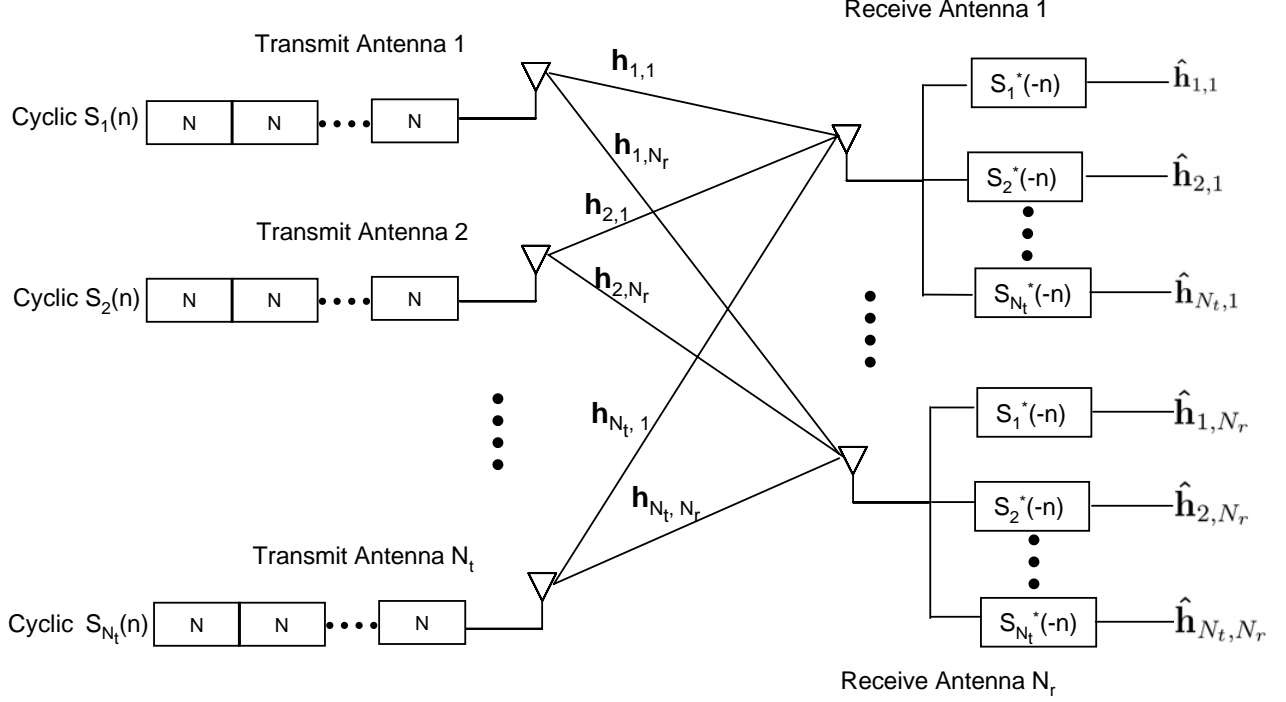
Receive Antenna 1

Transmit Antenna 1

Cyclic $S_1(n)$ N N N

$\mathbf{h}_{1,1}$

$\mathbf{h}_{1,N_r}$

$\mathbf{h}_{2,1}$

Transmit Antenna 2

Cyclic $S_2(n)$ N N N

$\mathbf{h}_{2,N_r}$

$S_1^*(-n)$ $\hat{\mathbf{h}}_{1,1}$

$S_2^*(-n)$ $\hat{\mathbf{h}}_{2,1}$

$S_{N_t}^*(-n)$ $\hat{\mathbf{h}}_{N_t,1}$

$\mathbf{h}_{N_t,1}$

$\mathbf{h}_{N_t,N_r}$

$S_1^*(-n)$ $\hat{\mathbf{h}}_{1,N_r}$

$S_2^*(-n)$ $\hat{\mathbf{h}}_{2,N_r}$

Transmit Antenna $N_t$

Cyclic $S_{N_t}(n)$ N N N

$S_{N_t}^*(-n)$ $\hat{\mathbf{h}}_{N_t,N_r}$

Receive Antenna $N_r$